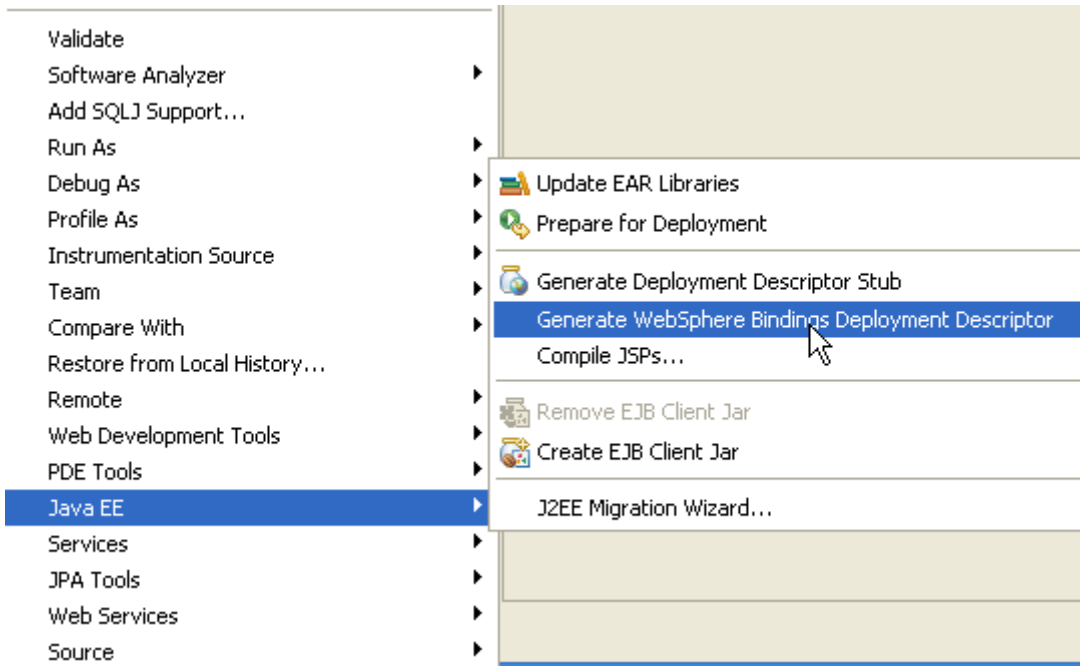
Validate
Software Analyzer
Add SQLJ Support...
Run As
Debug As
Profile As
Instrumentation Source
Team
Compare With
Restore from Local History...
Remote
Web Development Tools
PDE Tools
Java EE
Services
JPA Tools
Web Services
Source

Update EAR Libraries
Prepare for Deployment
Generate Deployment Descriptor Stub
Generate WebSphere Bindings Deployment Descriptor
Compile JSPs...
Remove EJB Client Jar
Create EJB Client Jar
J2EE Migration Wizard...